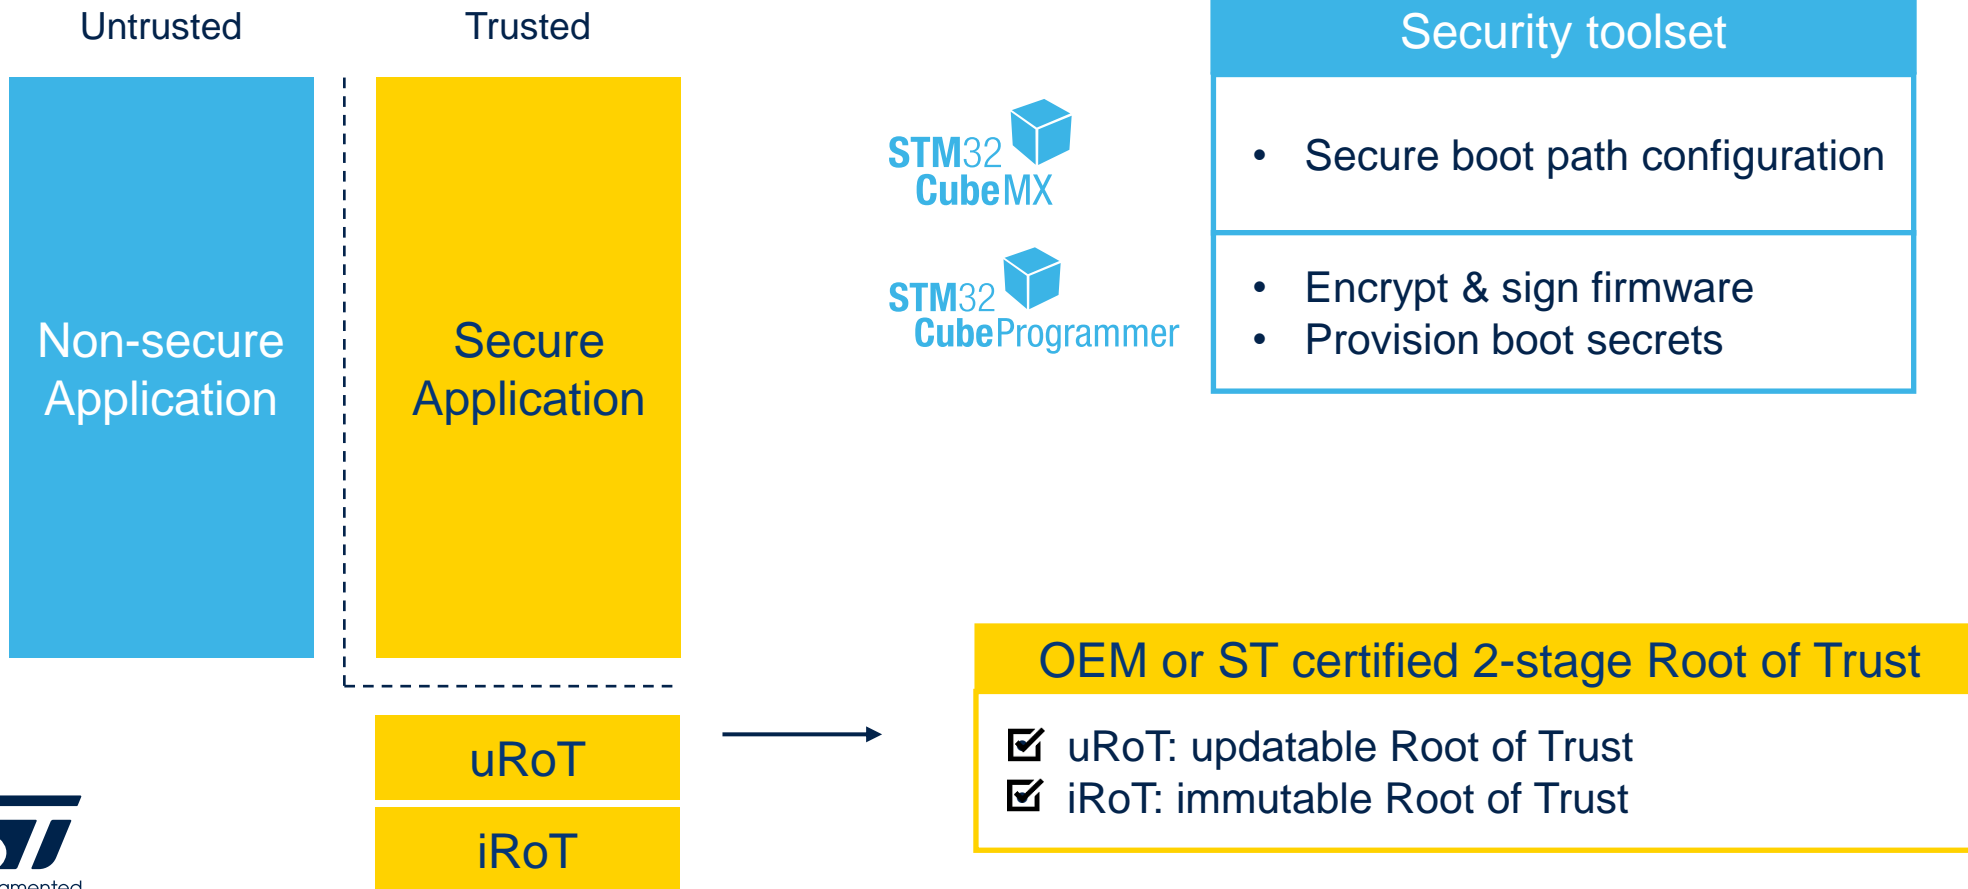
Untrusted

Trusted

Non-secure Application

Secure Application

uRoT

iRoT

STM32 CubeMX

STM32 CubeProgrammer

Security toolset

• Secure boot path configuration

• Encrypt & sign firmware
• Provision boot secrets

OEM or ST certified 2-stage Root of Trust

☑ uRoT: updatable Root of Trust
☑ iRoT: immutable Root of Trust

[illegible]mented